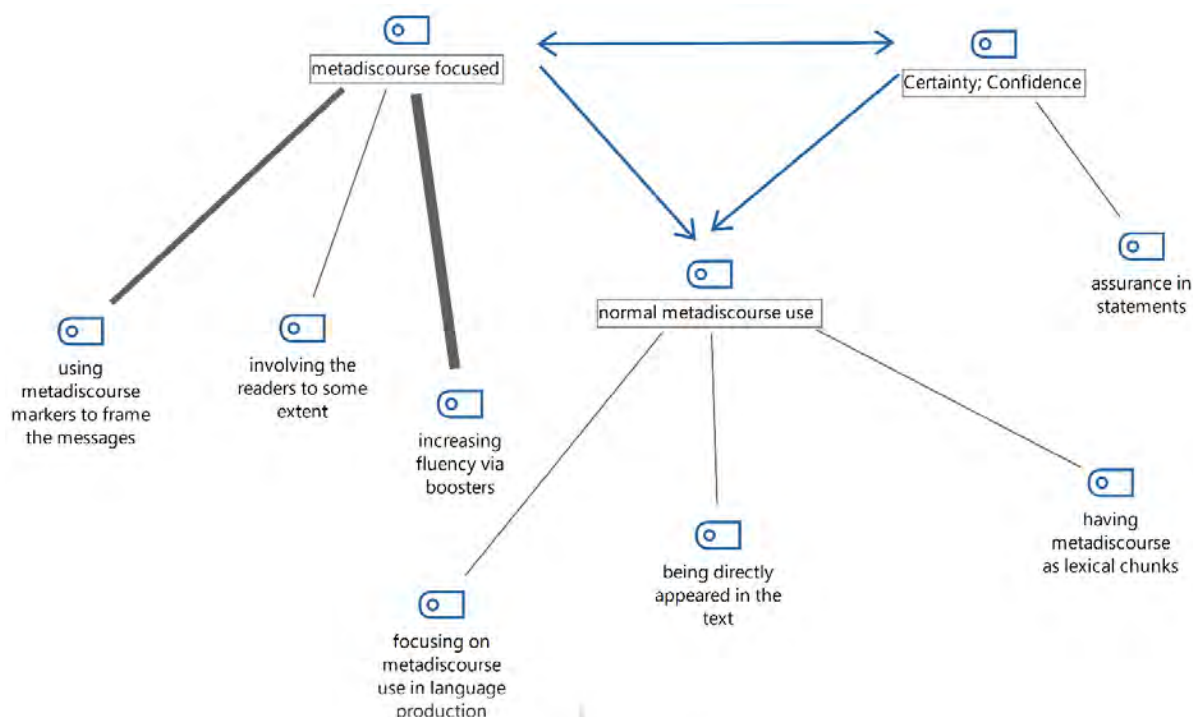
metadiscourse focused

Certainty; Confidence

normal metadiscourse use

assurance in statements

using metadiscourse markers to frame the messages

involving the readers to some extent

increasing fluency via boosters

focusing on metadiscourse use in language production

being directly appeared in the text

having metadiscourse as lexical chunks